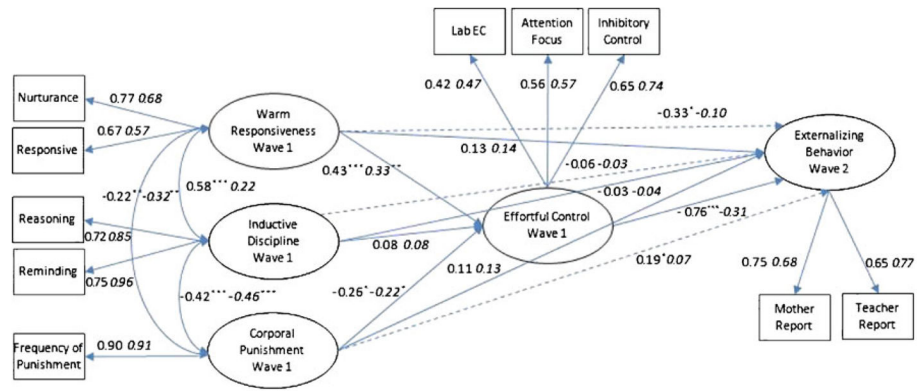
Lab EC

Attention Focus

Inhibitory Control

Nurturance

0.77 *0.68*

Responsive

0.67 *0.57*

Warm Responsiveness Wave 1

0.42 *0.47*

0.56 *0.57*

0.65 *0.74*

-0.33$^{*}$ *-0.10*

Externalizing Behavior Wave 2

0.13 *0.14*

-0.22$^{**}$ *-0.32$^{**}$*

0.58$^{***}$ *0.22*

0.43$^{***}$ *0.33$^{**}$*

-0.06 *-0.03*

Reasoning

0.72 *0.85*

Inductive Discipline Wave 1

-0.03 *-0.04*

Effortful Control Wave 1

Reminding

0.75 *0.96*

0.08 *0.08*

-0.76$^{***}$ *-0.31*

-0.42$^{***}$ *-0.46$^{***}$*

0.11 *0.13*

0.19$^{*}$ *0.07*

-0.26$^{*}$ *-0.22$^{*}$*

0.75 *0.68*

0.65 *0.77*

Frequency of Punishment

0.90 *0.91*

Corporal Punishment Wave 1

Mother Report

Teacher Report